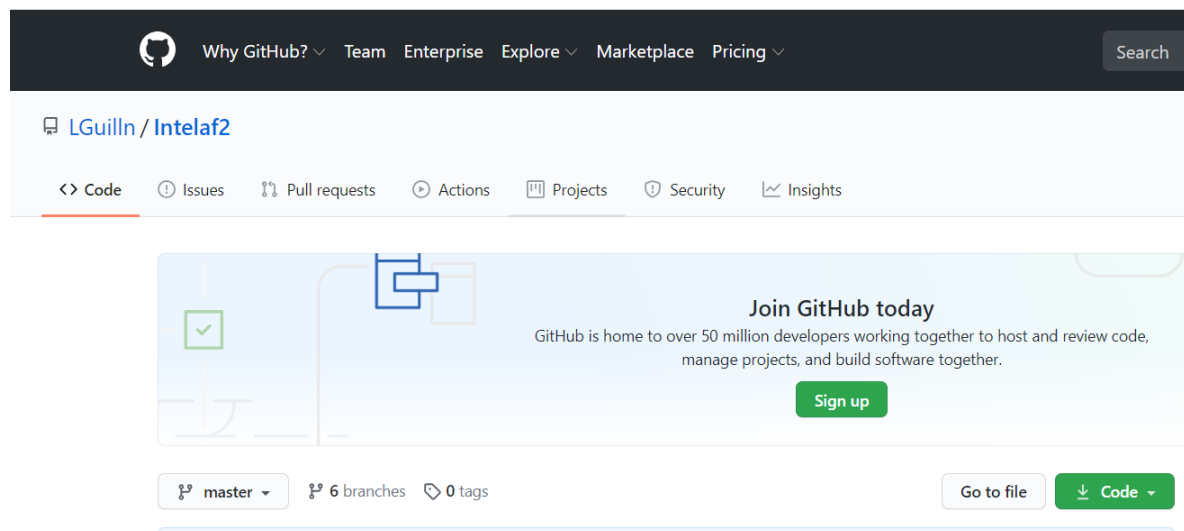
Why GitHub? Team Enterprise Explore Marketplace Pricing Search

LGuilln / Intelaf2

Code Issues Pull requests Actions Projects Security Insights

Join GitHub today

GitHub is home to over 50 million developers working together to host and review code, manage projects, and build software together.

Sign up

master 6 branches 0 tags Go to file Code